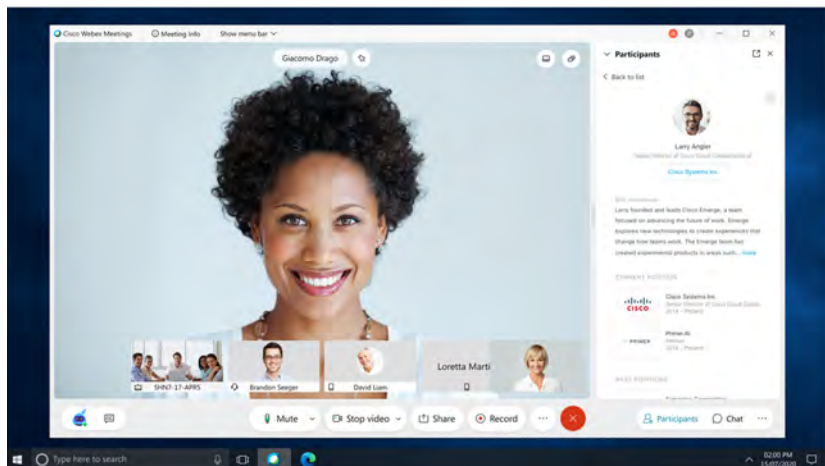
Cisco Webex Meetings   Meeting info   Show menu bar

Giacomo Drago

Participants

< Back to list

Larry Angler

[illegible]

Cisco Systems Inc.

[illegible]

Larry founded and leads Cisco Emerge, a team focused on advancing the future of work. Emerge explores new technologies to create experiences that change how teams work. The Emerge team has created experimental products in areas such... more

CURRENT POSITIONS

CISCO   Cisco Systems Inc. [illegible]

PRIMER   Primer.AI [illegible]

PAST POSITIONS

SHN7-17-APR5   Brandon Seeger   David Liam   Loretta Marti

Mute   Stop video   Share   Record   Participants   Chat

Type here to search

02:00 PM
15/07/2020